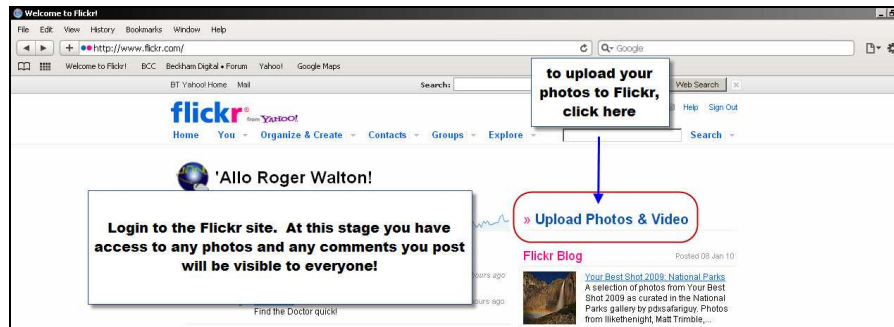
Welcome to Flickr!

File Edit View History Bookmarks Window Help

http://www.flickr.com/

Q- Google

Welcome to Flickr! BCC Beckham Digital • Forum Yahoo! Google Maps

BT Yahoo! Home Mail

Search:

Web Search

flickr from YAHOO!

Help Sign Out

Home You Organize & Create Contacts Groups Explore

Search

to upload your photos to Flickr, click here

'Allo Roger Walton!

Login to the Flickr site. At this stage you have access to any photos and any comments you post will be visible to everyone!

» Upload Photos & Video

Flickr Blog

Posted 08 Jan 10

ours ago

ours ago

Find the Doctor quick!

Your Best Shot 2009: National Parks

A selection of photos from Your Best Shot 2009 as curated in the National Parks gallery by pdxsafariguy. Photos from lilkethenight, Matt Trimble,...